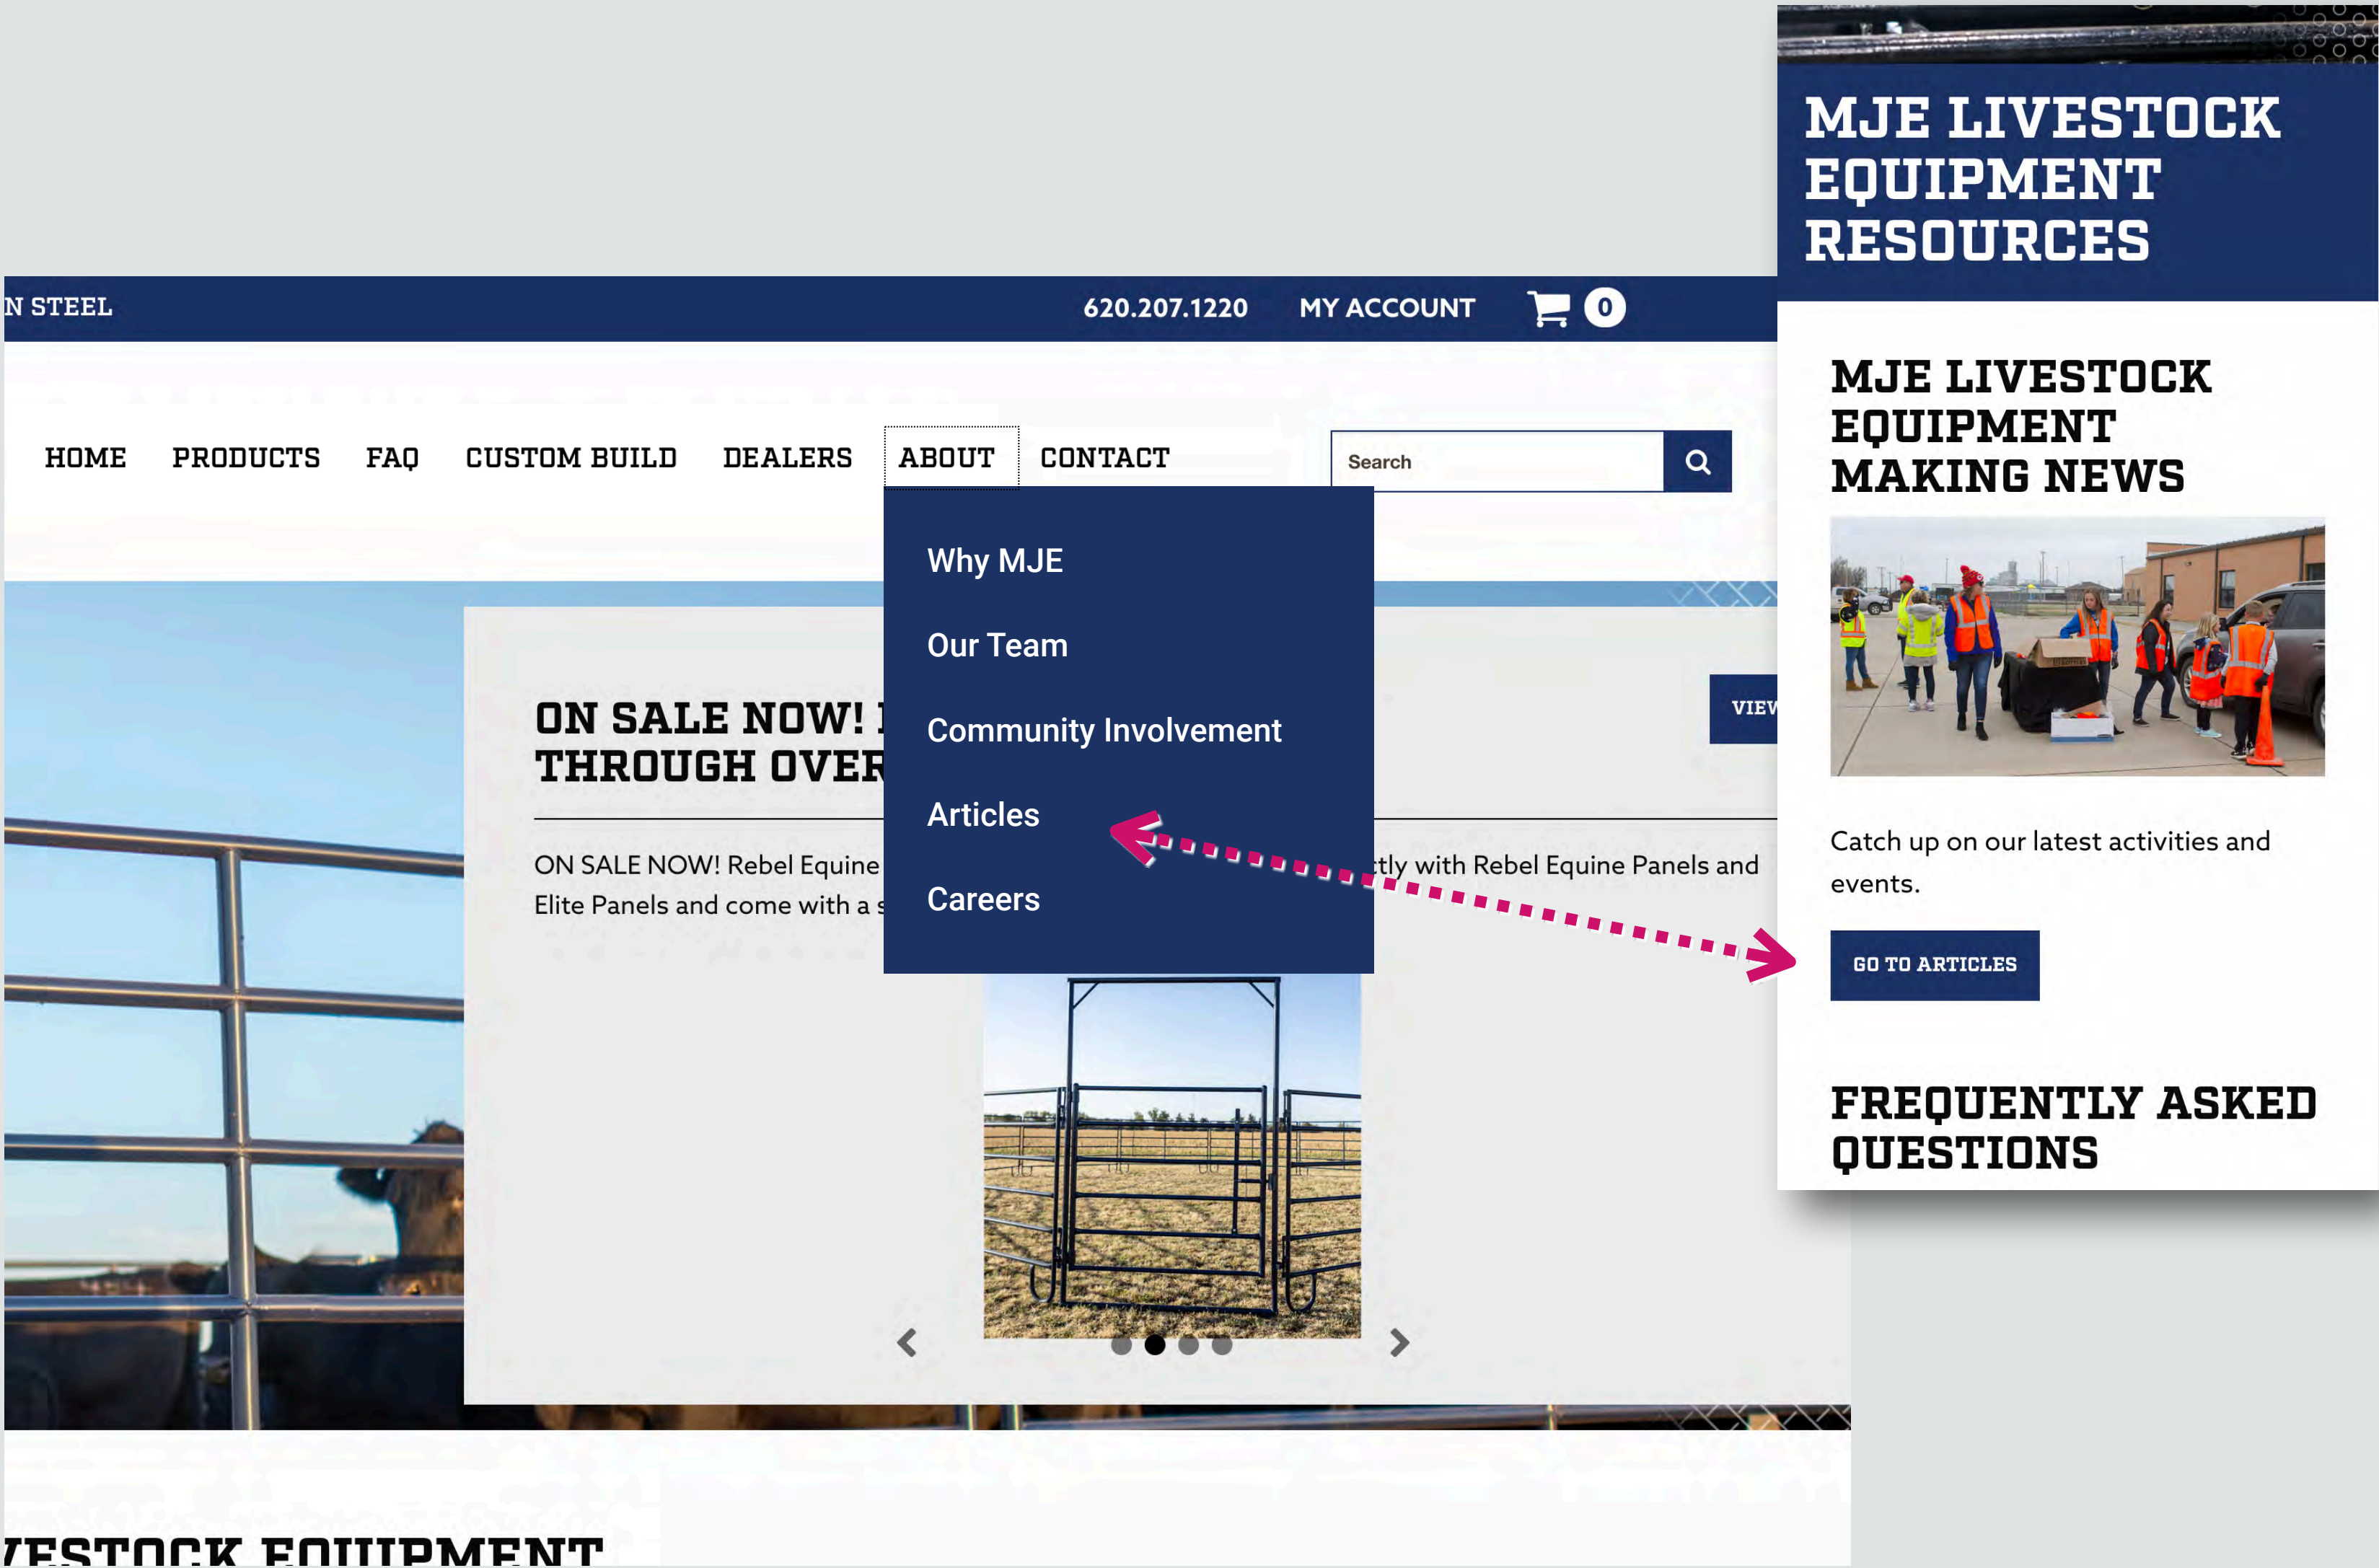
N STEEL

620.207.1220 MY ACCOUNT 0

HOME PRODUCTS FAQ CUSTOM BUILD DEALERS ABOUT CONTACT

Search

Why MJE

Our Team

Community Involvement

Articles

Careers

ON SALE NOW! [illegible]
THROUGH OVER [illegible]

VIEW

ON SALE NOW! Rebel Equine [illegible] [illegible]tly with Rebel Equine Panels and Elite Panels and come with a s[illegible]

VESTOCK EQUIPMENT

MJE LIVESTOCK EQUIPMENT RESOURCES

MJE LIVESTOCK EQUIPMENT MAKING NEWS

Catch up on our latest activities and events.

GO TO ARTICLES

FREQUENTLY ASKED QUESTIONS